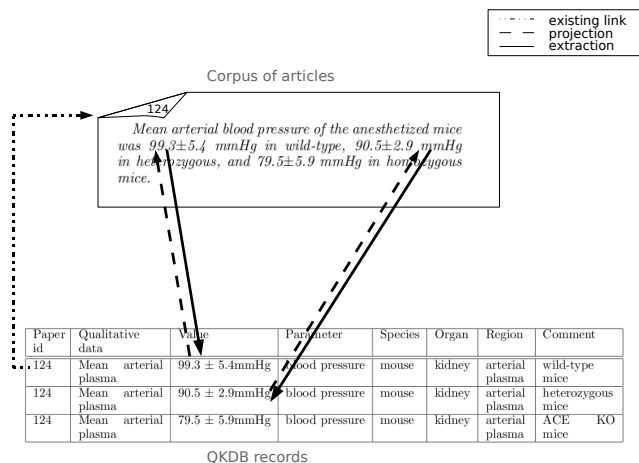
existing link
projection
extraction

Corpus of articles

124

Mean arterial blood pressure of the anesthetized mice was 99.3±5.4 mmHg in wild-type, 90.5±2.9 mmHg in heterozygous, and 79.5±5.9 mmHg in homozygous mice.

| Paper id | Qualitative data | Value | Parameter | Species | Organ | Region | Comment |
|---|---|---|---|---|---|---|---|
| 124 | Mean arterial plasma | 99.3 ± 5.4mmHg | blood pressure | mouse | kidney | arterial plasma | wild-type mice |
| 124 | Mean arterial plasma | 90.5 ± 2.9mmHg | blood pressure | mouse | kidney | arterial plasma | heterozygous mice |
| 124 | Mean arterial plasma | 79.5 ± 5.9mmHg | blood pressure | mouse | kidney | arterial plasma | ACE KO mice |

QKDB records